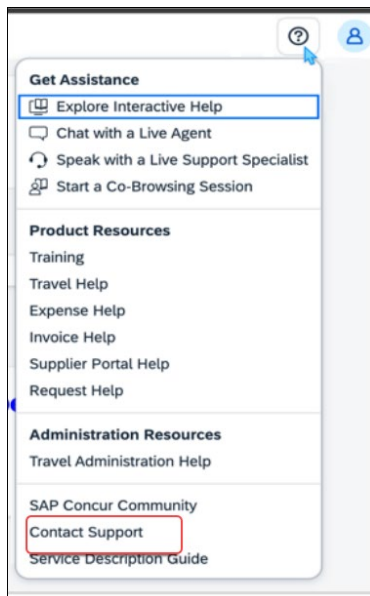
Get Assistance
Explore Interactive Help
Chat with a Live Agent
Speak with a Live Support Specialist
Start a Co-Browsing Session

Product Resources
Training
Travel Help
Expense Help
Invoice Help
Supplier Portal Help
Request Help

Administration Resources
Travel Administration Help

SAP Concur Community
Contact Support
Service Description Guide